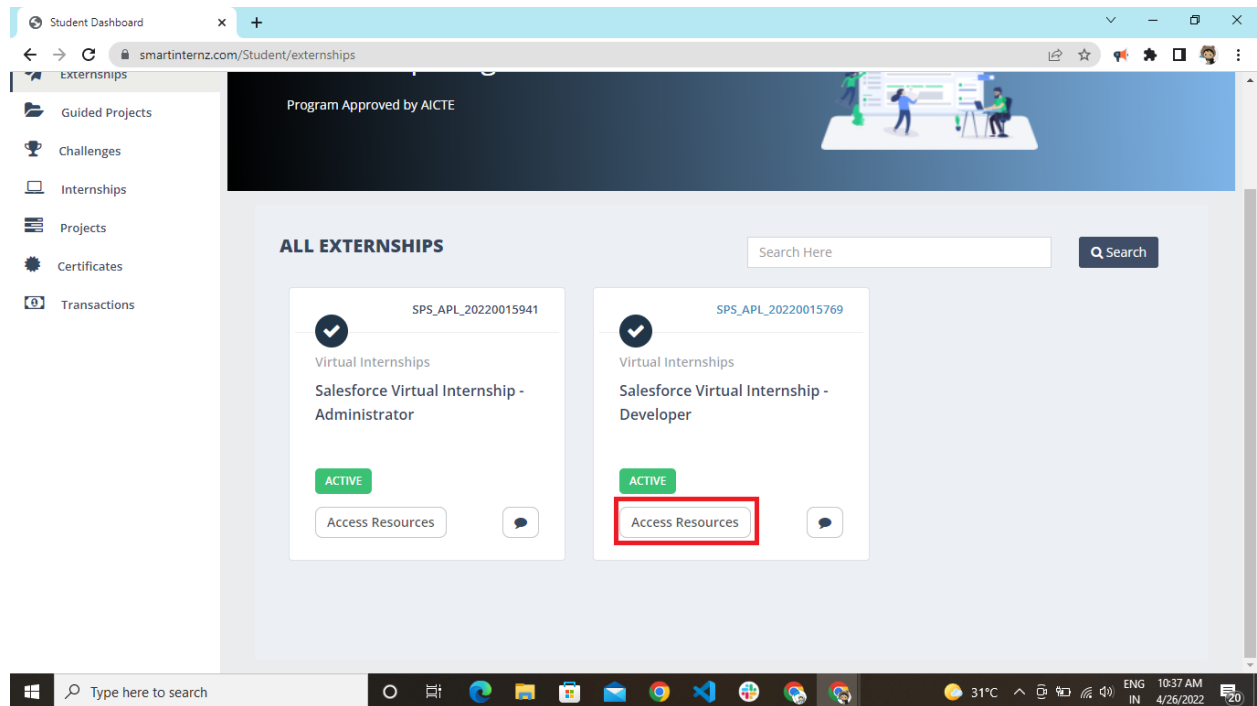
Student Dashboard

smartinternz.com/Student/externships

Externships

Guided Projects

Challenges

Internships

Projects

Certificates

Transactions

Program Approved by AICTE

ALL EXTERNSHIPS

Search Here

Search

SPS_APL_20220015941

Virtual Internships

Salesforce Virtual Internship - Administrator

ACTIVE

Access Resources

SPS_APL_20220015769

Virtual Internships

Salesforce Virtual Internship - Developer

ACTIVE

Access Resources

Type here to search

31°C

ENG IN

10:37 AM 4/26/2022

20